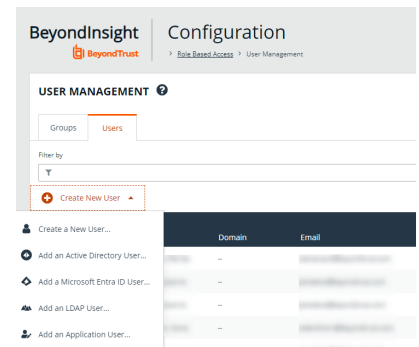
BeyondInsight
BeyondTrust
Configuration
> Role Based Access > User Management

USER MANAGEMENT

Groups
Users

Filter by

Create New User

Create a New User...
Add an Active Directory User...
Add a Microsoft Entra ID User...
Add an LDAP User...
Add an Application User...

Domain
Email
--
--
--
--